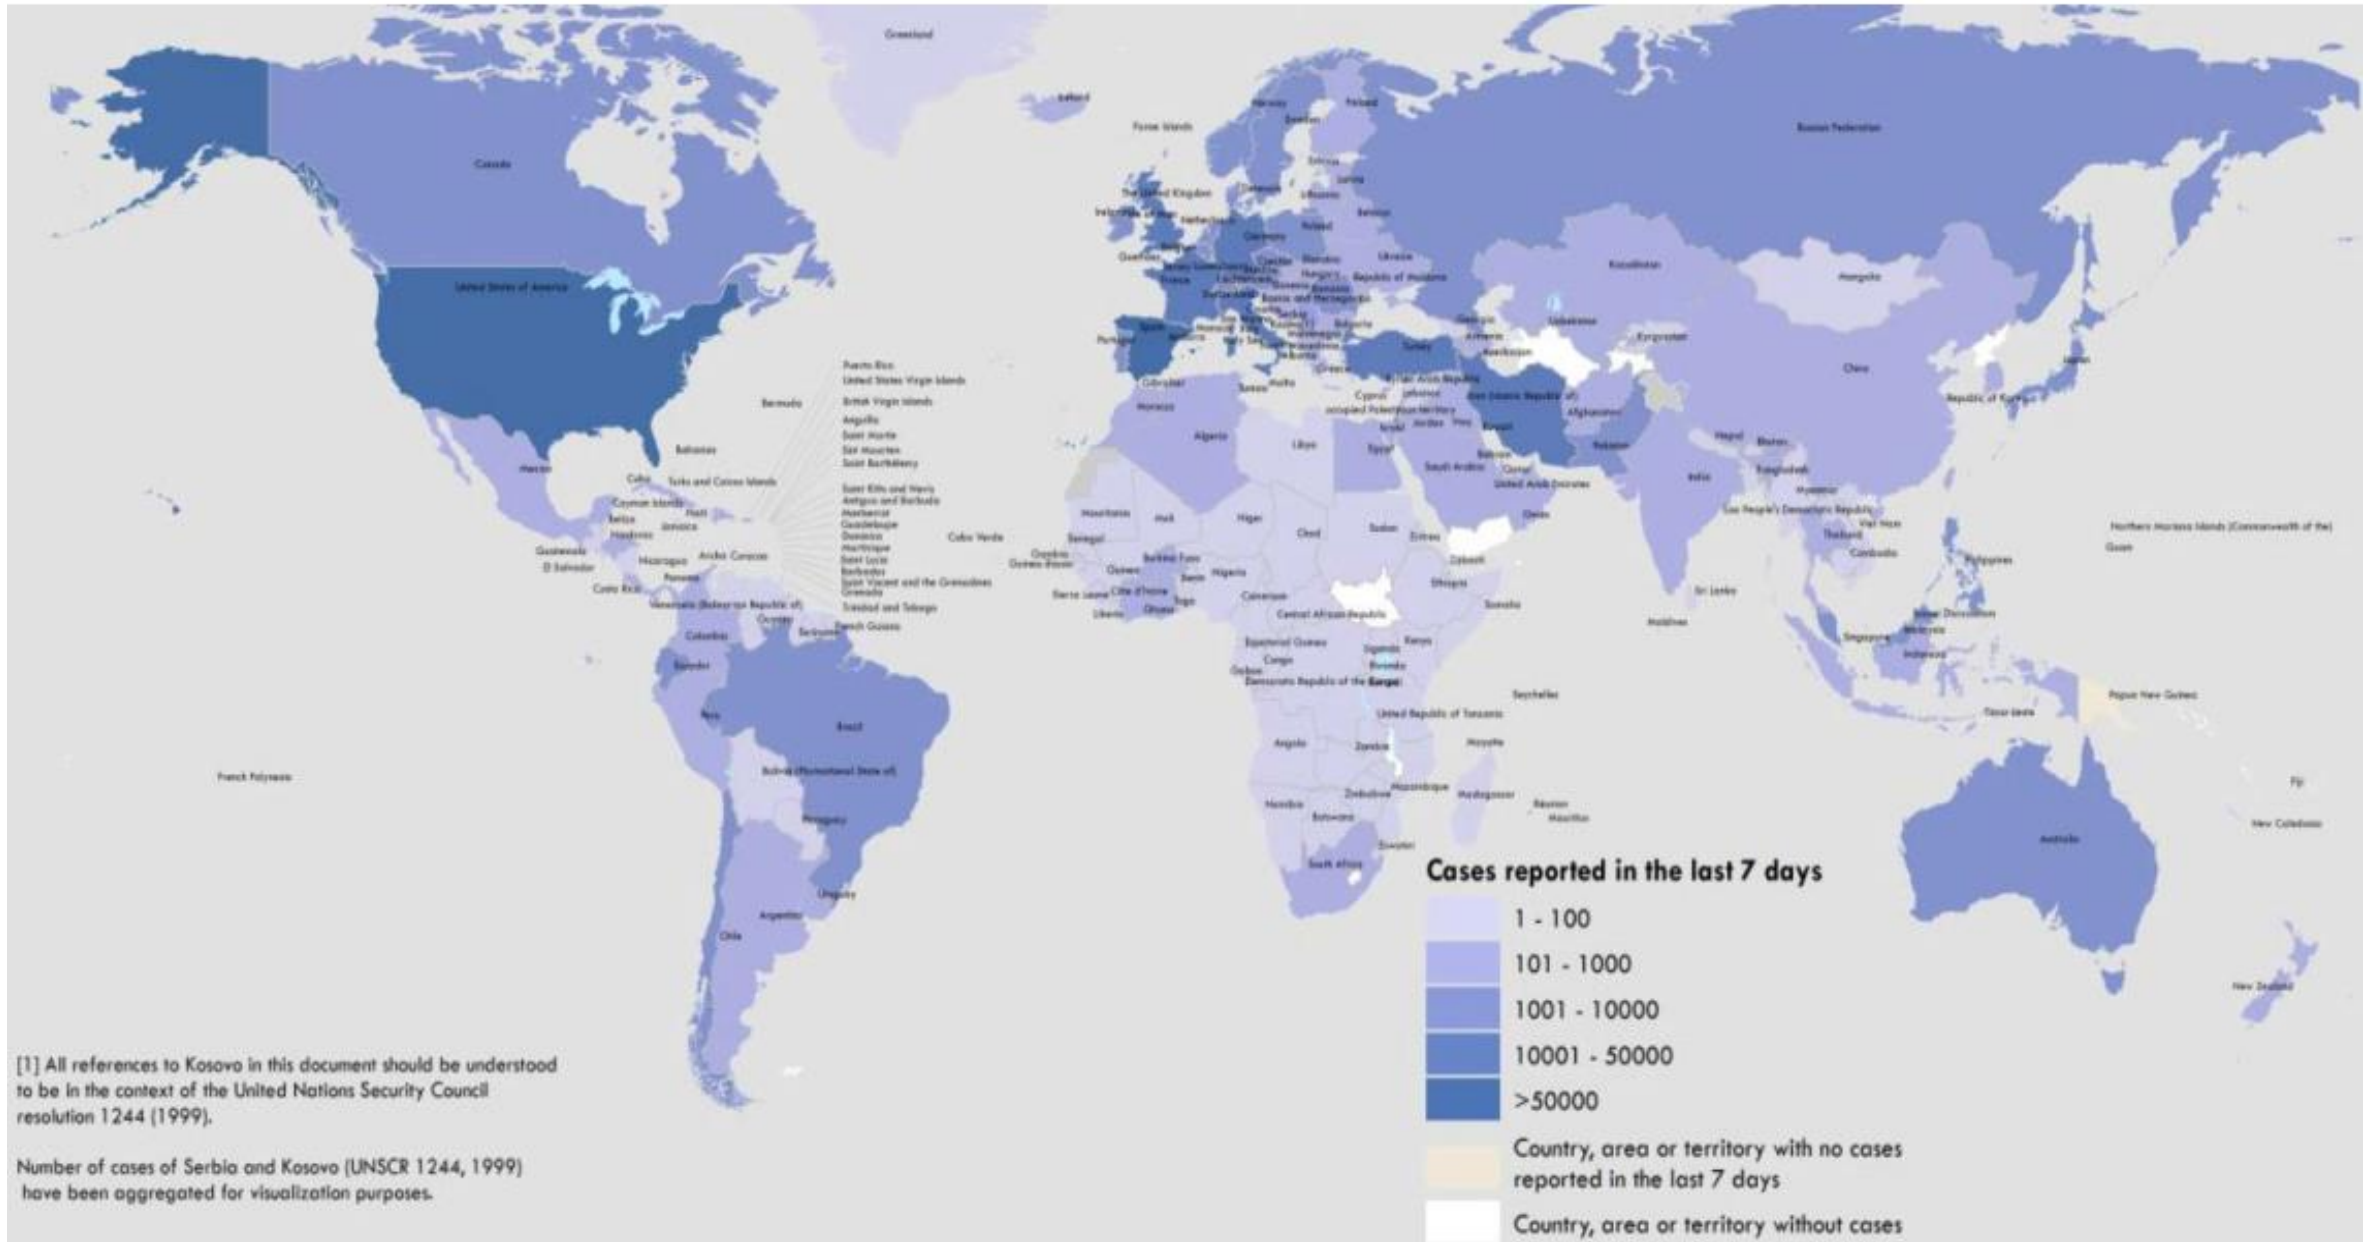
Greenland
Iceland
Faroe Islands
Norway
Sweden
Finland
Russian Federation
Canada
The United Kingdom
Denmark
Lithuania
Belarus
Ireland
Netherlands
Poland
Germany
Ukraine
Kazakhstan
Mongolia
United States of America
France
Hungary
Republic of Moldova
Romania
Bosnia and Herzegovina
Serbia
Bulgaria
Georgia
Uzbekistan
Kyrgyzstan
Spain
Portugal
Italy
Greece
Turkey
Armenia
Azerbaijan
Japan
Republic of Korea
China
Iran (Islamic Republic of)
Afghanistan
Pakistan
Nepal
Bhutan
Bangladesh
India
Myanmar
Lao People's Democratic Republic
Thailand
Viet Nam
Cambodia
Philippines
Sri Lanka
Maldives
Malaysia
Singapore
Brunei Darussalam
Indonesia
Timor-Leste
Papua New Guinea
Northern Mariana Islands (Commonwealth of the)
Guam
Fiji
New Caledonia
Australia
New Zealand
Puerto Rico
United States Virgin Islands
British Virgin Islands
Anguilla
Saint Martin
Sint Maarten
Saint Barthélemy
Bermuda
Bahamas
Mexico
Cuba
Turks and Caicos Islands
Cayman Islands
Belize
Haiti
Jamaica
Honduras
Guatemala
El Salvador
Nicaragua
Aruba
Curaçao
Costa Rica
Panama
Saint Kitts and Nevis
Antigua and Barbuda
Montserrat
Guadeloupe
Dominica
Martinique
Saint Lucia
Barbados
Saint Vincent and the Grenadines
Grenada
Trinidad and Tobago
Cabo Verde
Venezuela (Bolivarian Republic of)
Guyana
Suriname
French Guiana
Colombia
Ecuador
Peru
Brazil
Bolivia (Plurinational State of)
Paraguay
Uruguay
Argentina
Chile
French Polynesia
Gibraltar
Morocco
Algeria
Tunisia
Malta
Libya
Egypt
Cyprus
Lebanon
Syrian Arab Republic
occupied Palestinian territory
Israel
Jordan
Iraq
Kuwait
Bahrain
Qatar
Saudi Arabia
United Arab Emirates
Oman
Mauritania
Mali
Niger
Chad
Sudan
Eritrea
Djibouti
Senegal
Gambia
Guinea-Bissau
Guinea
Burkina Faso
Benin
Nigeria
Sierra Leone
Côte d'Ivoire
Ghana
Togo
Liberia
Cameroon
Central African Republic
Ethiopia
Somalia
Equatorial Guinea
Gabon
Congo
Uganda
Kenya
Rwanda
Democratic Republic of the Congo
Seychelles
United Republic of Tanzania
Angola
Zambia
Mayotte
Namibia
Zimbabwe
Mozambique
Madagascar
Réunion
Mauritius
Botswana
Eswatini
South Africa

Cases reported in the last 7 days
1 - 100
101 - 1000
1001 - 10000
10001 - 50000
>50000
Country, area or territory with no cases reported in the last 7 days
Country, area or territory without cases

[1] All references to Kosovo in this document should be understood to be in the context of the United Nations Security Council resolution 1244 (1999).

Number of cases of Serbia and Kosovo (UNSCR 1244, 1999) have been aggregated for visualization purposes.